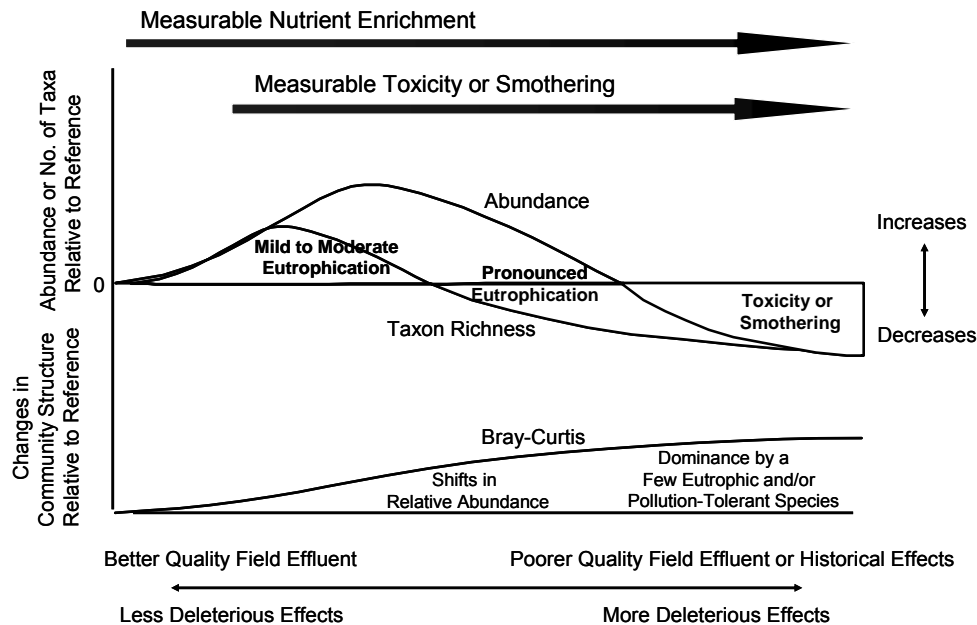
Measurable Nutrient Enrichment

Measurable Toxicity or Smothering

Abundance or No. of Taxa Relative to Reference

0

Abundance

Mild to Moderate Eutrophication

Pronounced Eutrophication

Toxicity or Smothering

Taxon Richness

Increases

Decreases

Changes in Community Structure Relative to Reference

Bray-Curtis

Shifts in Relative Abundance

Dominance by a Few Eutrophic and/or Pollution-Tolerant Species

Better Quality Field Effluent

Poorer Quality Field Effluent or Historical Effects

Less Deleterious Effects

More Deleterious Effects